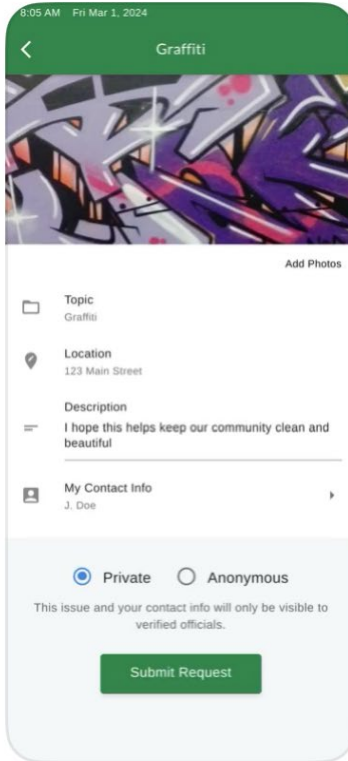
8:05 AM Fri Mar 1, 2024

Graffiti

Add Photos

Topic
Graffiti

Location
123 Main Street

Description
I hope this helps keep our community clean and beautiful

My Contact Info
J. Doe

Private

Anonymous

This issue and your contact info will only be visible to verified officials.

Submit Request